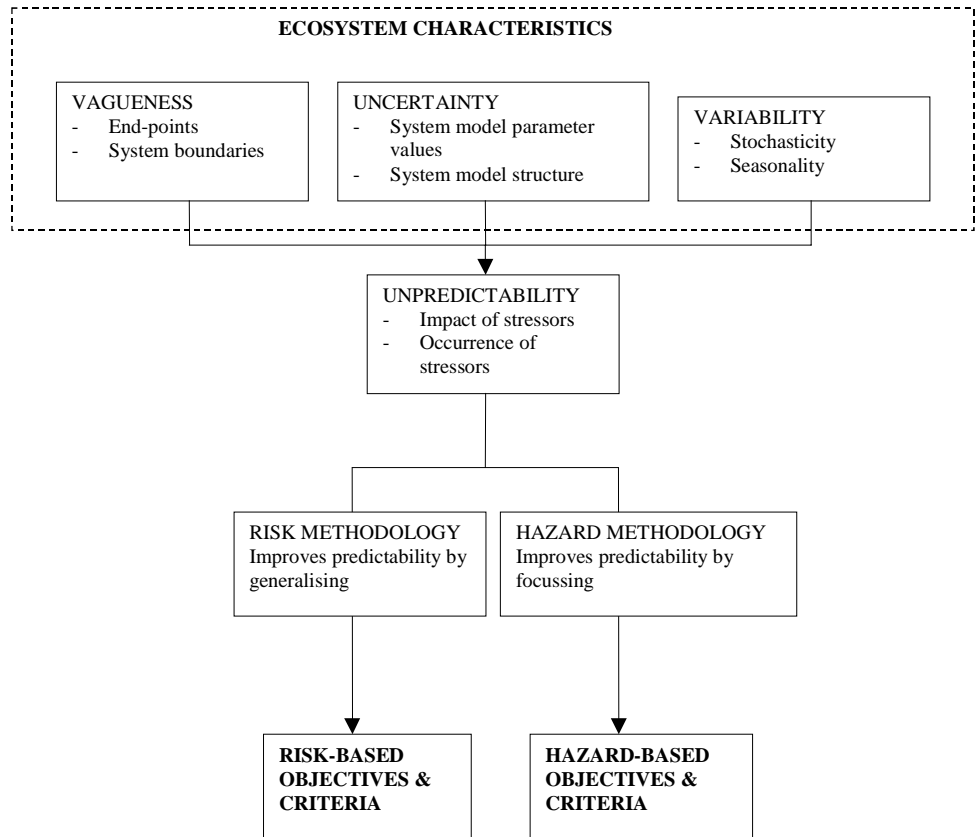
ECOSYSTEM CHARACTERISTICS

VAGUENESS
- End-points
- System boundaries

UNCERTAINTY
- System model parameter values
- System model structure

VARIABILITY
- Stochasticity
- Seasonality

UNPREDICTABILITY
- Impact of stressors
- Occurrence of stressors

RISK METHODOLOGY
Improves predictability by generalising

HAZARD METHODOLOGY
Improves predictability by focussing

RISK-BASED OBJECTIVES & CRITERIA

HAZARD-BASED OBJECTIVES & CRITERIA